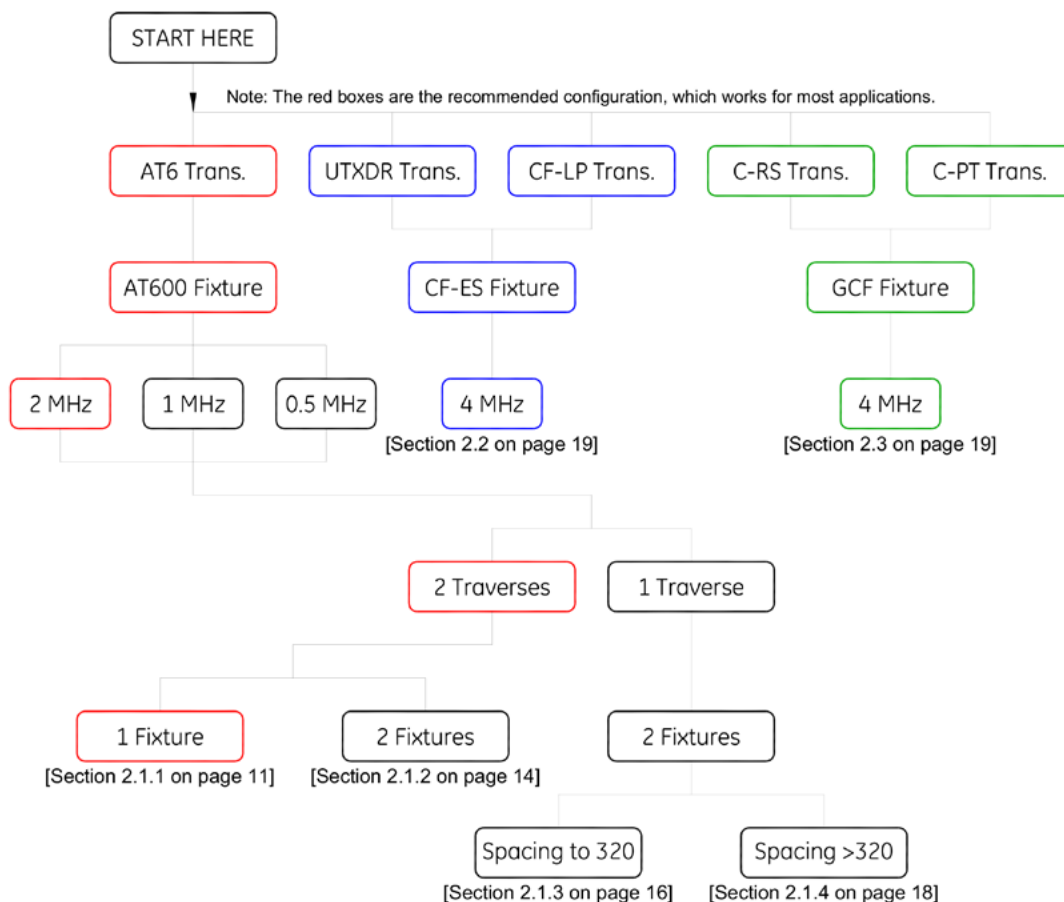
START HERE

Note: The red boxes are the recommended configuration, which works for most applications.

AT6 Trans.

UTXDR Trans.

CF-LP Trans.

C-RS Trans.

C-PT Trans.

AT600 Fixture

CF-ES Fixture

GCF Fixture

2 MHz

1 MHz

0.5 MHz

4 MHz
[Section 2.2 on page 19]

4 MHz
[Section 2.3 on page 19]

2 Traverses

1 Traverse

1 Fixture
[Section 2.1.1 on page 11]

2 Fixtures
[Section 2.1.2 on page 14]

2 Fixtures

Spacing to 320
[Section 2.1.3 on page 16]

Spacing >320
[Section 2.1.4 on page 18]